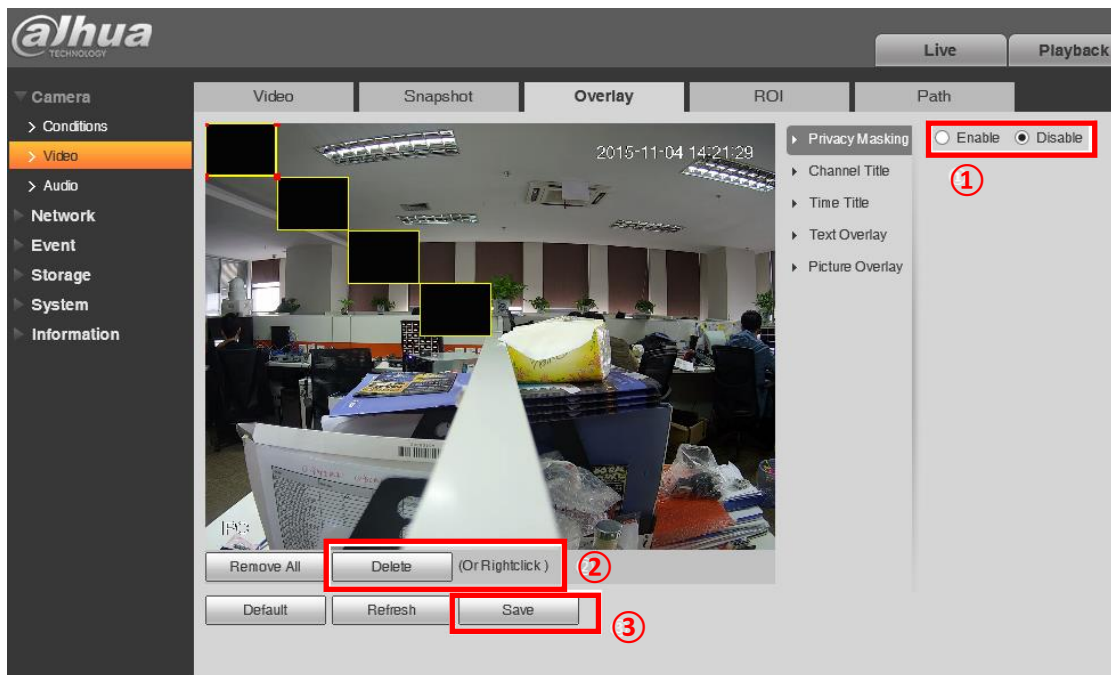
alhua
TECHNOLOGY

Live
Playback

Camera
> Conditions
> Video
> Audio
Network
Event
Storage
System
Information

Video
Snapshot
Overlay
ROI
Path

2015-11-04 14:21:29

Privacy Masking
Channel Title
Time Title
Text Overlay
Picture Overlay

Enable
Disable

①

Remove All
Delete
(Or Rightclick )
②

Default
Refresh
Save
③